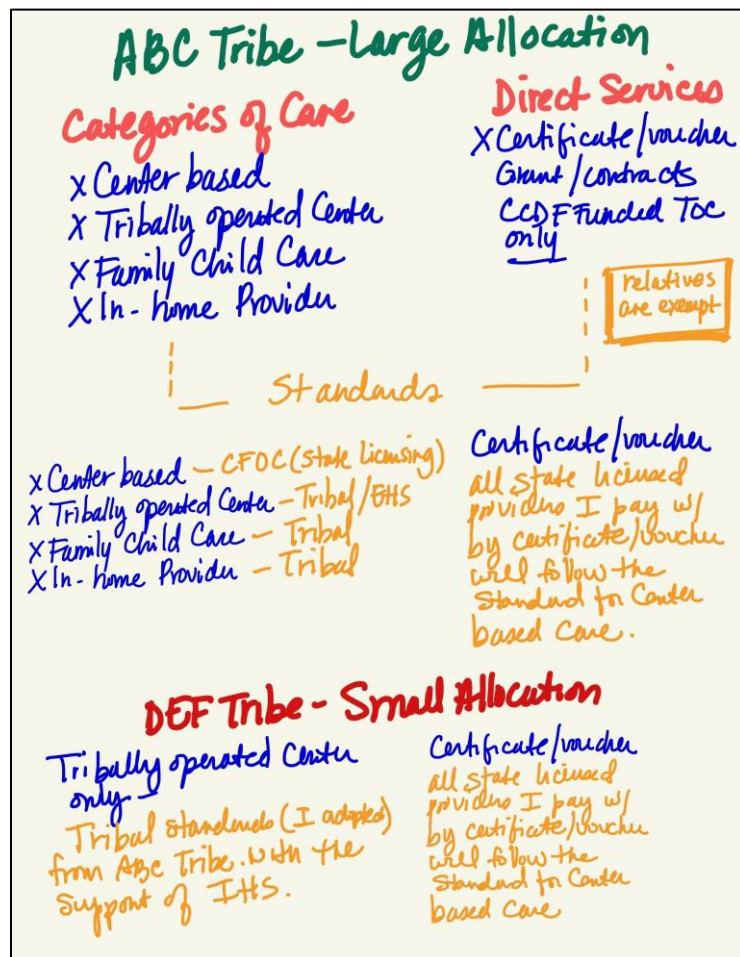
ABC Tribe - Large Allocation

Categories of Care
X Center based
X Tribally operated Center
X Family Child Care
X In-home Provider

Direct Services
X Certificate/voucher
Grant/contracts
CCDF Funded TOC only

relatives are exempt

Standards

X Center based - CFOC (state licensing)
X Tribally operated Center - Tribal/EHS
X Family Child Care - Tribal
X In-home Provider - Tribal

Certificate/voucher
all state licensed providers I pay w/ by certificate/voucher will follow the Standard for Center based Care.

DEF Tribe - Small Allocation

Tribally operated Center only -
Tribal standards (I adopted) from ABC Tribe. With the support of IHS.

Certificate/voucher
all state licensed providers I pay w/ by certificate/voucher will follow the Standard for Center based Care